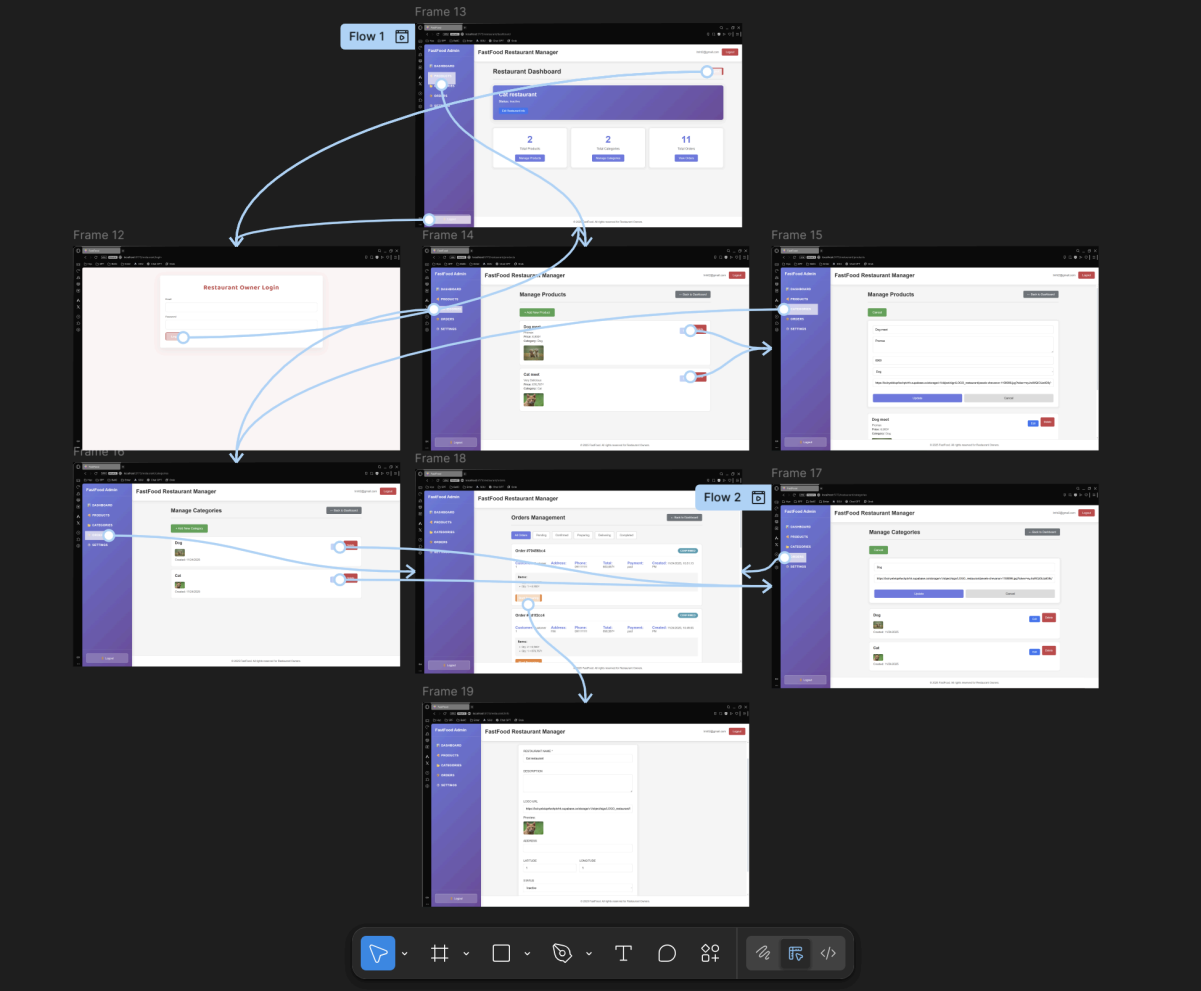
Frame 13

Flow 1

FastFood Admin

FastFood Restaurant Manager

Logout

Restaurant Dashboard

Cat restaurant

2

Total Products

Manage Products

2

Total Categories

Manage Categories

11

Total Orders

View Orders

Frame 12

Restaurant Owner Login

Frame 14

FastFood Admin

DASHBOARD

PRODUCTS

CATEGORIES

ORDERS

SETTINGS

FastFood Restaurant Manager

Logout

Manage Products

← Back to Dashboard

+ Add New Product

Dog meet

Cat meet

Logout

Frame 15

FastFood Admin

DASHBOARD

PRODUCTS

CATEGORIES

ORDERS

SETTINGS

FastFood Restaurant Manager

Logout

Manage Products

← Back to Dashboard

Cancel

Dog meet

Update

Cancel

Dog meet

Edit

Delete

Logout

Frame 16

FastFood Admin

DASHBOARD

PRODUCTS

CATEGORIES

SETTINGS

FastFood Restaurant Manager

Logout

Manage Categories

← Back to Dashboard

+ Add New Category

Dog

Cat

Logout

Frame 18

FastFood Admin

DASHBOARD

PRODUCTS

CATEGORIES

ORDERS

FastFood Restaurant Manager

Orders Management

← Back to Dashboard

Order

Customer:

Address:

Phone:

Total:

Payment:

Created:

Items:

Order

Customer:

Address:

Phone:

Total:

Payment:

Created:

Items:

Logout

Frame 17

Flow 2

FastFood Admin

DASHBOARD

PRODUCTS

CATEGORIES

ORDERS

SETTINGS

FastFood Restaurant Manager

Logout

Manage Categories

← Back to Dashboard

Cancel

Dog

Update

Cancel

Dog

Edit

Delete

Cat

Edit

Delete

Logout

Frame 19

FastFood Admin

DASHBOARD

PRODUCTS

CATEGORIES

ORDERS

SETTINGS

FastFood Restaurant Manager

Logout

RESTAURANT NAME *

DESCRIPTION

LOGO URL

Preview:

ADDRESS

LATITUDE

LONGITUDE

STATUS

Logout